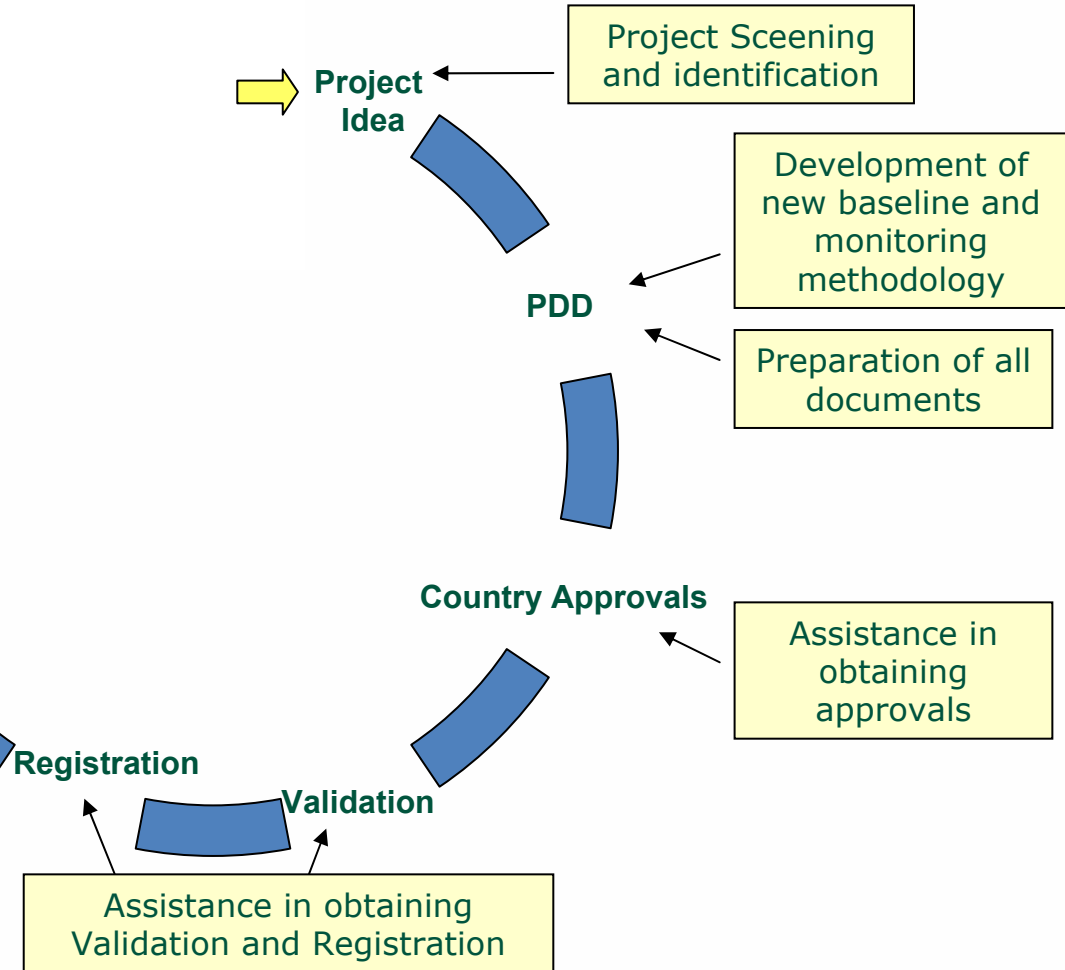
Project Idea

Project Sceening and identification

Development of new baseline and monitoring methodology

PDD

Preparation of all documents

Country Approvals

Assistance in obtaining approvals

Registration

Validation

Assistance in obtaining Validation and Registration